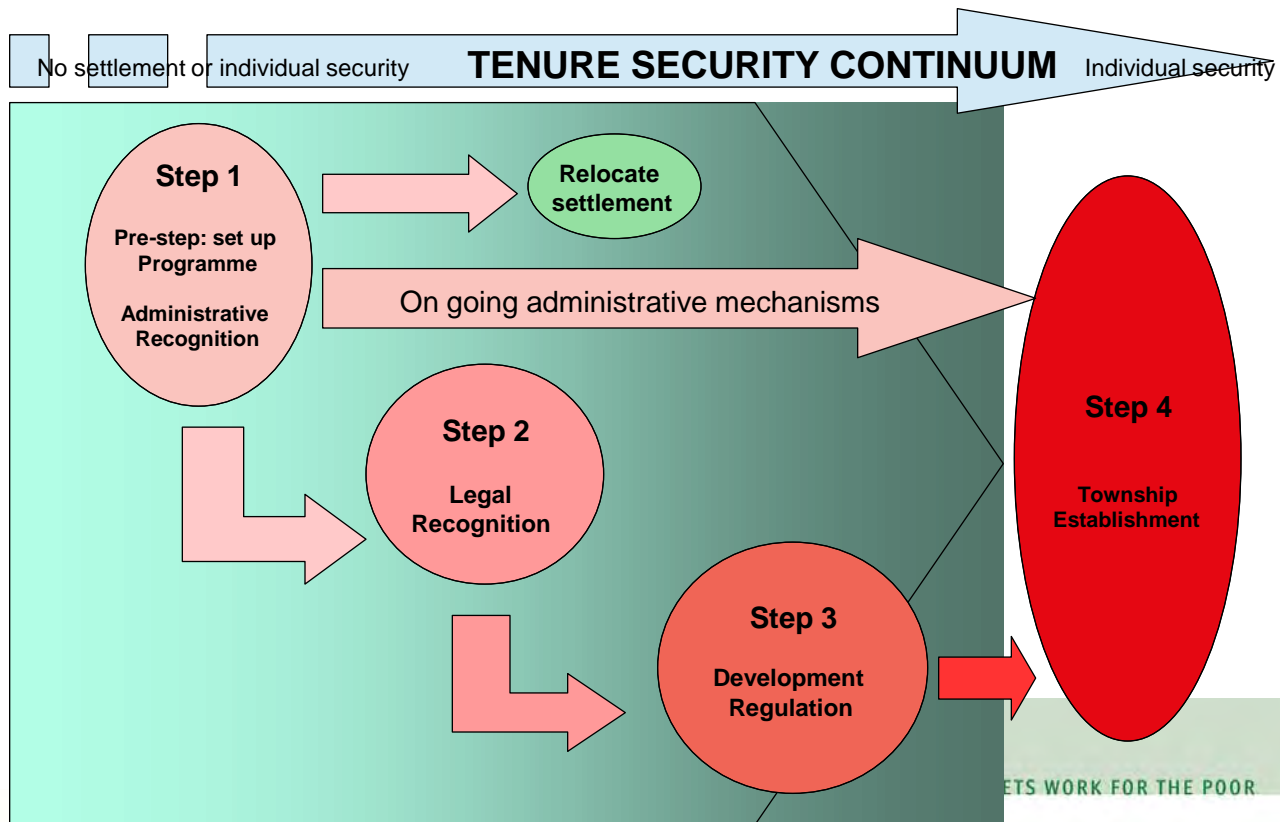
No settlement or individual security TENURE SECURITY CONTINUUM Individual security

Step 1

Pre-step: set up Programme

Administrative Recognition

Relocate settlement

On going administrative mechanisms

Step 2

Legal Recognition

Step 3

Development Regulation

Step 4

Township Establishment

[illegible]ETS WORK FOR THE POOR